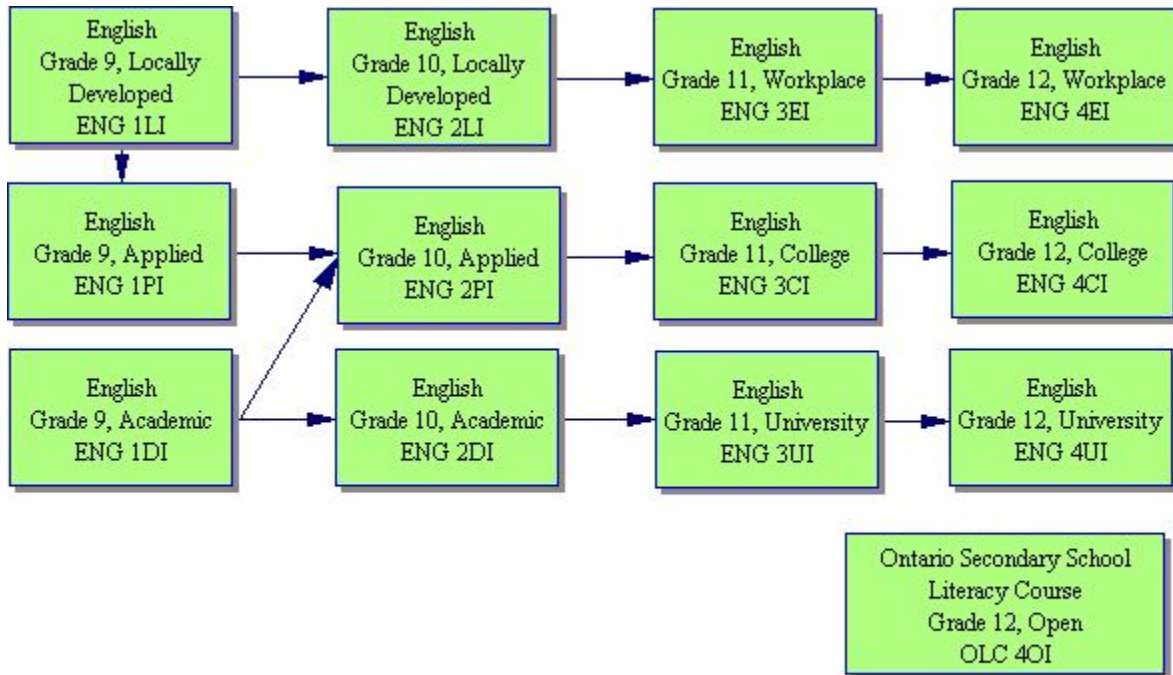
English
Grade 9, Locally Developed
ENG 1LI

English
Grade 10, Locally Developed
ENG 2LI

English
Grade 11, Workplace
ENG 3EI

English
Grade 12, Workplace
ENG 4EI

English
Grade 9, Applied
ENG 1PI

English
Grade 10, Applied
ENG 2PI

English
Grade 11, College
ENG 3CI

English
Grade 12, College
ENG 4CI

English
Grade 9, Academic
ENG 1DI

English
Grade 10, Academic
ENG 2DI

English
Grade 11, University
ENG 3UI

English
Grade 12, University
ENG 4UI

Ontario Secondary School Literacy Course
Grade 12, Open
OLC 4OI